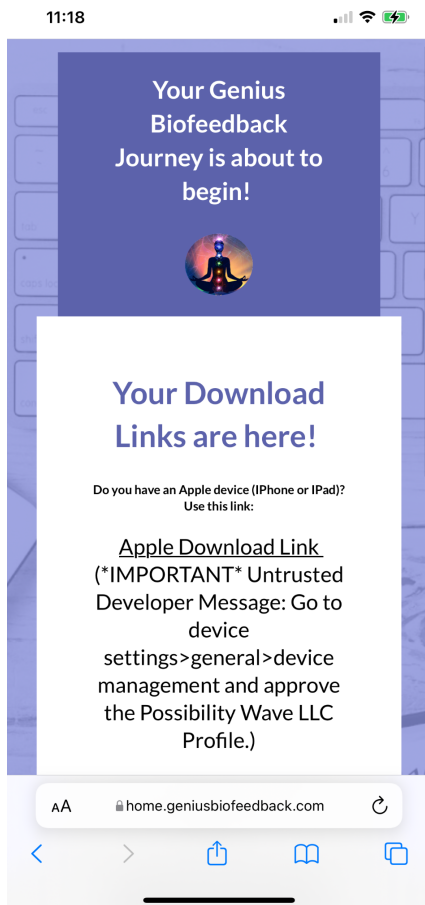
11:18

Your Genius Biofeedback Journey is about to begin!

Your Download Links are here!

Do you have an Apple device (IPhone or IPad)? Use this link:

Apple Download Link (*IMPORTANT* Untrusted Developer Message: Go to device settings>general>device management and approve the Possibility Wave LLC Profile.)

AA home.geniusbiofeedback.com